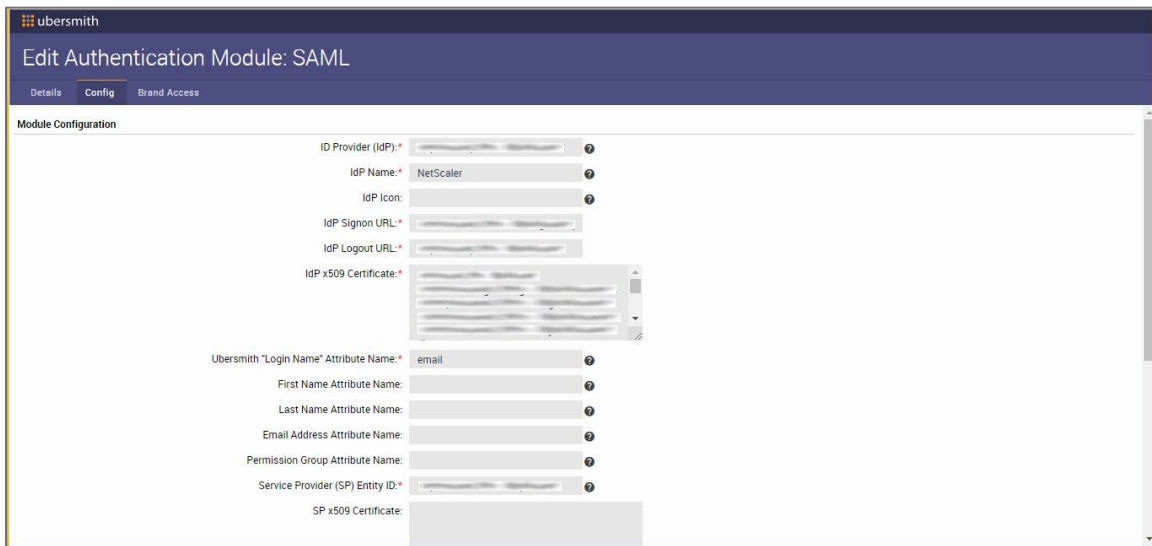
ubersmith

Edit Authentication Module: SAML

Details Config Brand Access

Module Configuration

ID Provider (IdP):* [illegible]

IdP Name:* NetScaler

IdP Icon:

IdP Signon URL:* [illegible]

IdP Logout URL:* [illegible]

IdP x509 Certificate:* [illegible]

Ubersmith "Login Name" Attribute Name:* email

First Name Attribute Name:

Last Name Attribute Name:

Email Address Attribute Name:

Permission Group Attribute Name:

Service Provider (SP) Entity ID:* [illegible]

SP x509 Certificate: